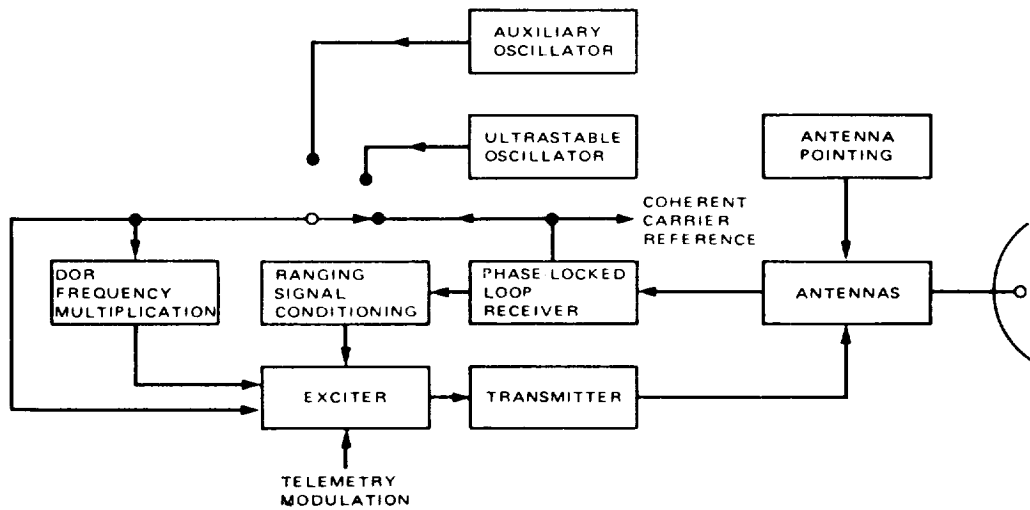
AUXILIARY OSCILLATOR

ULTRASTABLE OSCILLATOR

ANTENNA POINTING

COHERENT CARRIER REFERENCE

DOR FREQUENCY MULTIPLICATION

RANGING SIGNAL CONDITIONING

PHASE LOCKED LOOP RECEIVER

ANTENNAS

EXCITER

TRANSMITTER

TELEMETRY MODULATION